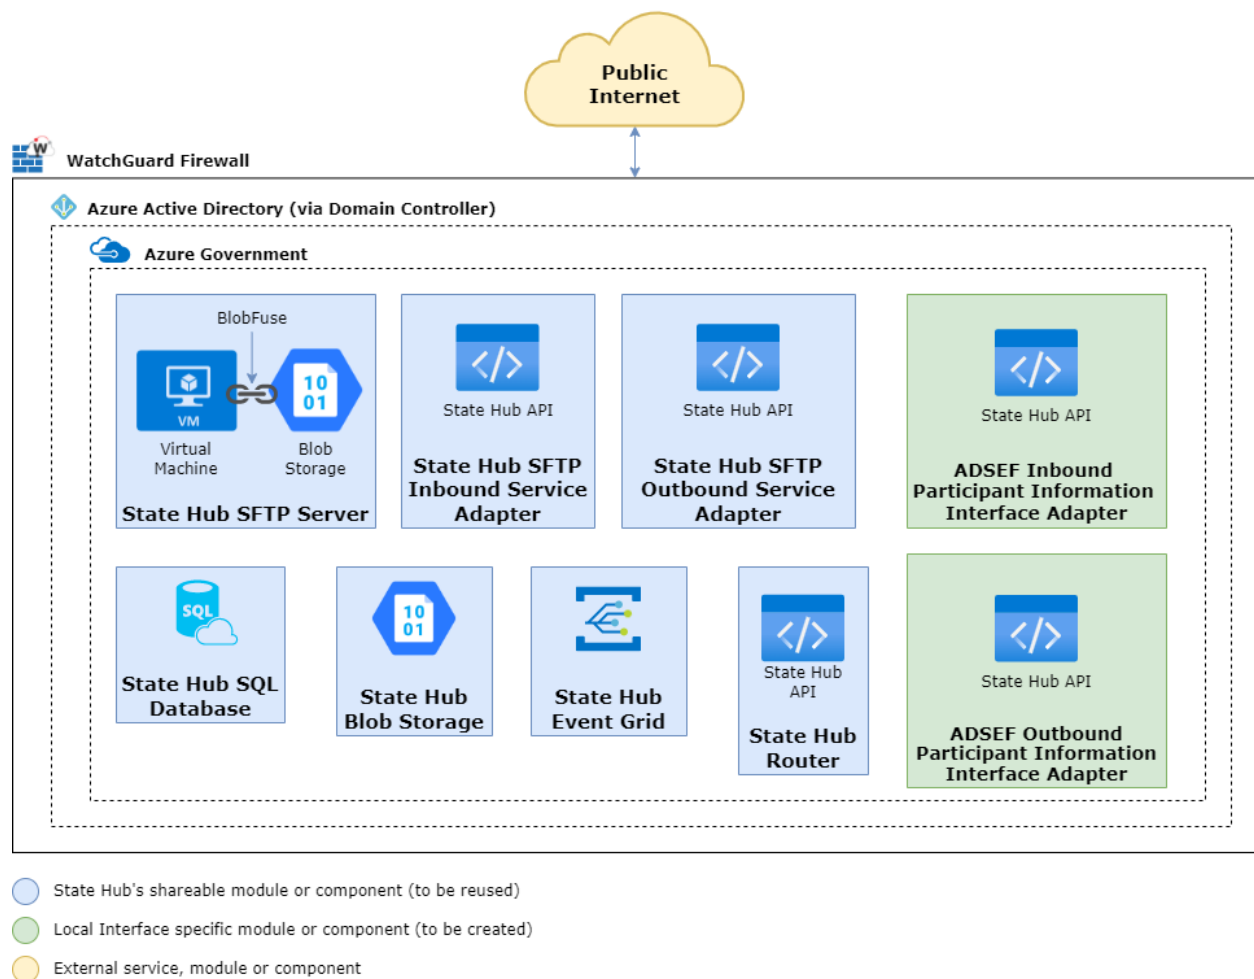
Public Internet

WatchGuard Firewall

Azure Active Directory (via Domain Controller)

Azure Government

BlobFuse

VM

Virtual Machine

10
01

Blob Storage

State Hub SFTP Server

State Hub API

State Hub SFTP Inbound Service Adapter

State Hub API

State Hub SFTP Outbound Service Adapter

State Hub API

ADSEF Inbound Participant Information Interface Adapter

SQL

State Hub SQL Database

10
01

State Hub Blob Storage

State Hub Event Grid

State Hub API

State Hub Router

State Hub API

ADSEF Outbound Participant Information Interface Adapter

State Hub's shareable module or component (to be reused)

Local Interface specific module or component (to be created)

External service, module or component